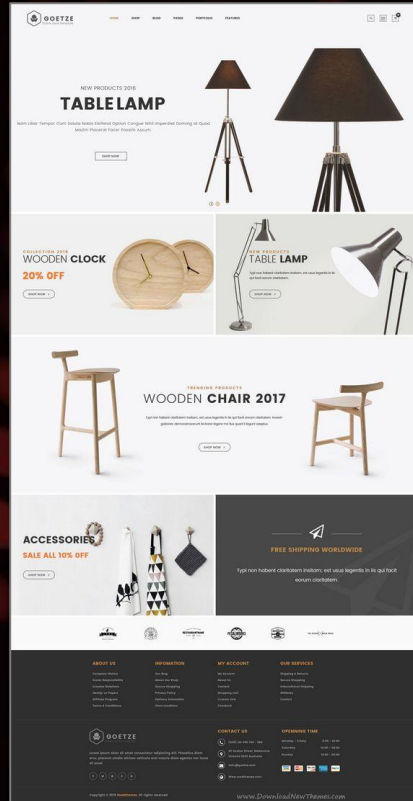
GOETZE

HOME SHOP BLOG PAGES PORTFOLIO FEATURES

NEW PRODUCTS 2016

TABLE LAMP

Nam Liber Tempor Cum Soluta Nobis Eleifend Option Congue Nihil Imperdiet Doming Id Quod Mazim Placerat Facer Possim Assum.

SHOP NOW

COLLECTION 2016

WOODEN CLOCK

20% OFF

SHOP NOW

NEW PRODUCTS

TABLE LAMP

SHOP NOW

TRENDING PRODUCTS

WOODEN CHAIR 2017

SHOP NOW

ACCESSORIES

SALE ALL 10% OFF

SHOP NOW

FREE SHIPPING WORLDWIDE

Typi non habent claritatem insitam; est usus legentis in iis qui facit eorum claritatem.

ABOUT US

INFORMATION

MY ACCOUNT

OUR SERVICES

GOETZE

CONTACT US

OPENNING TIME

www.DownloadNewThemes.com